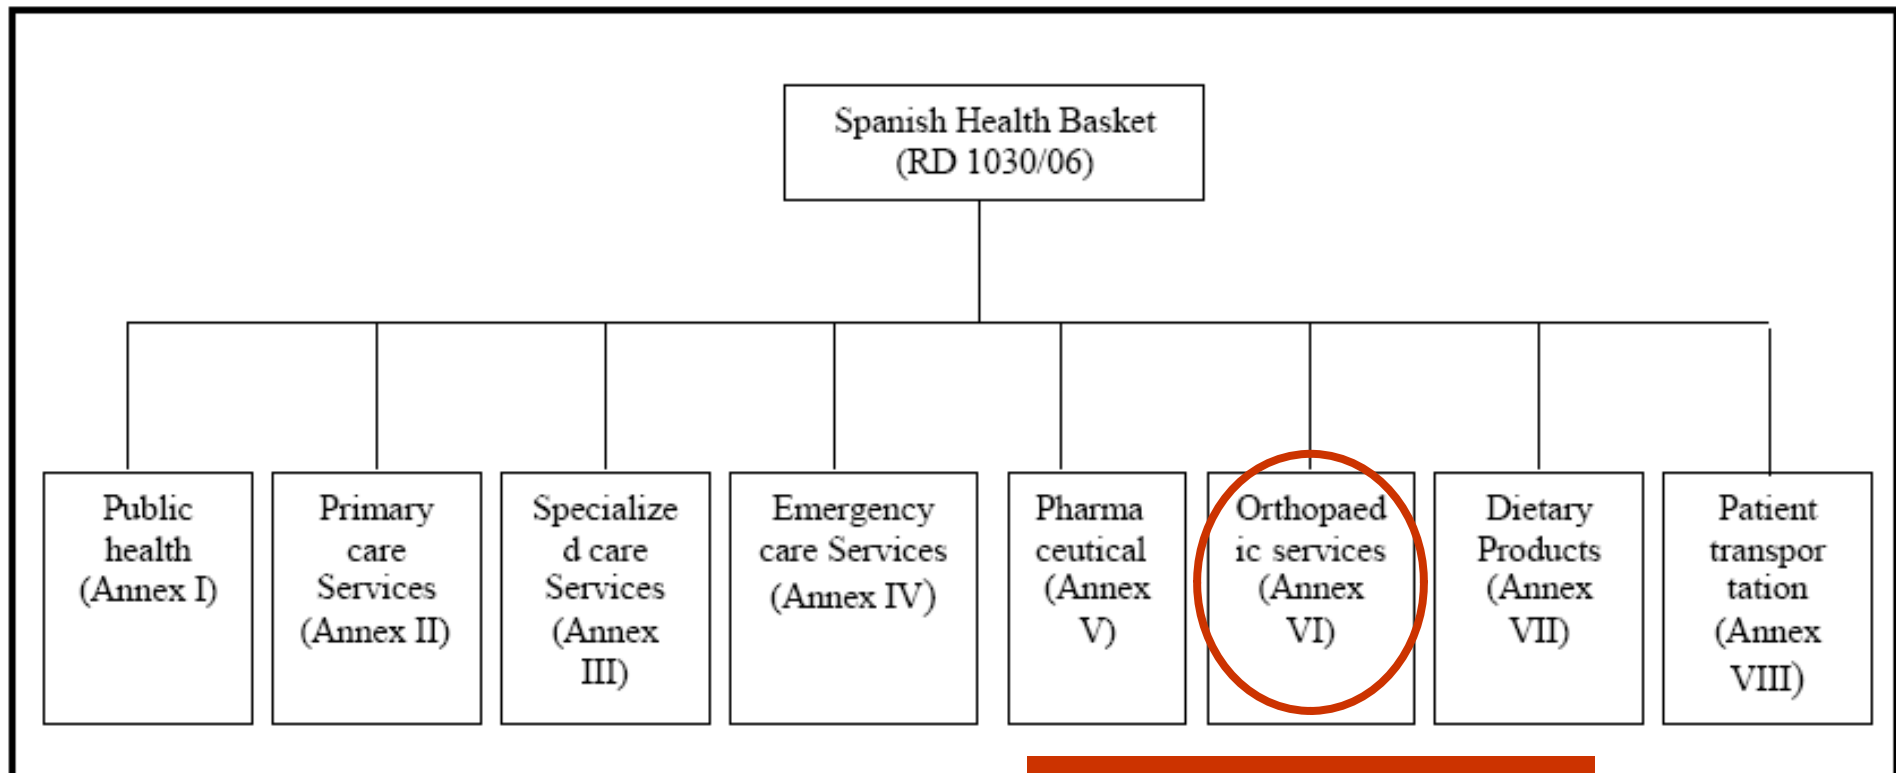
Spanish Health Basket (RD 1030/06)

Public health (Annex I)

Primary care Services (Annex II)

Specialized care Services (Annex III)

Emergency care Services (Annex IV)

Pharmaceutical (Annex V)

Orthopaedic services (Annex VI)

Dietary Products (Annex VII)

Patient transportation (Annex VIII)